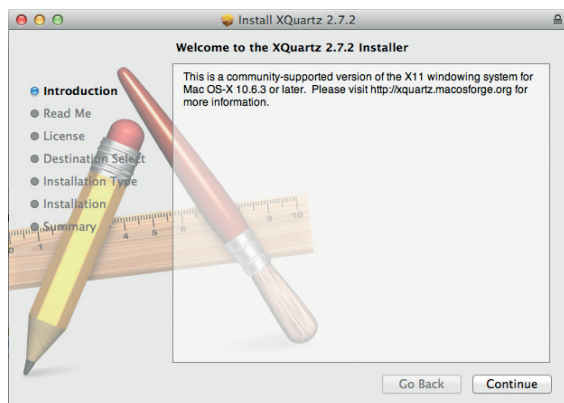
Install XQuartz 2.7.2

Welcome to the XQuartz 2.7.2 Installer

Introduction
Read Me
License
Destination Select
Installation Type
Installation
Summary

This is a community-supported version of the X11 windowing system for Mac OS-X 10.6.3 or later. Please visit http://xquartz.macosforge.org for more information.

Go Back
Continue